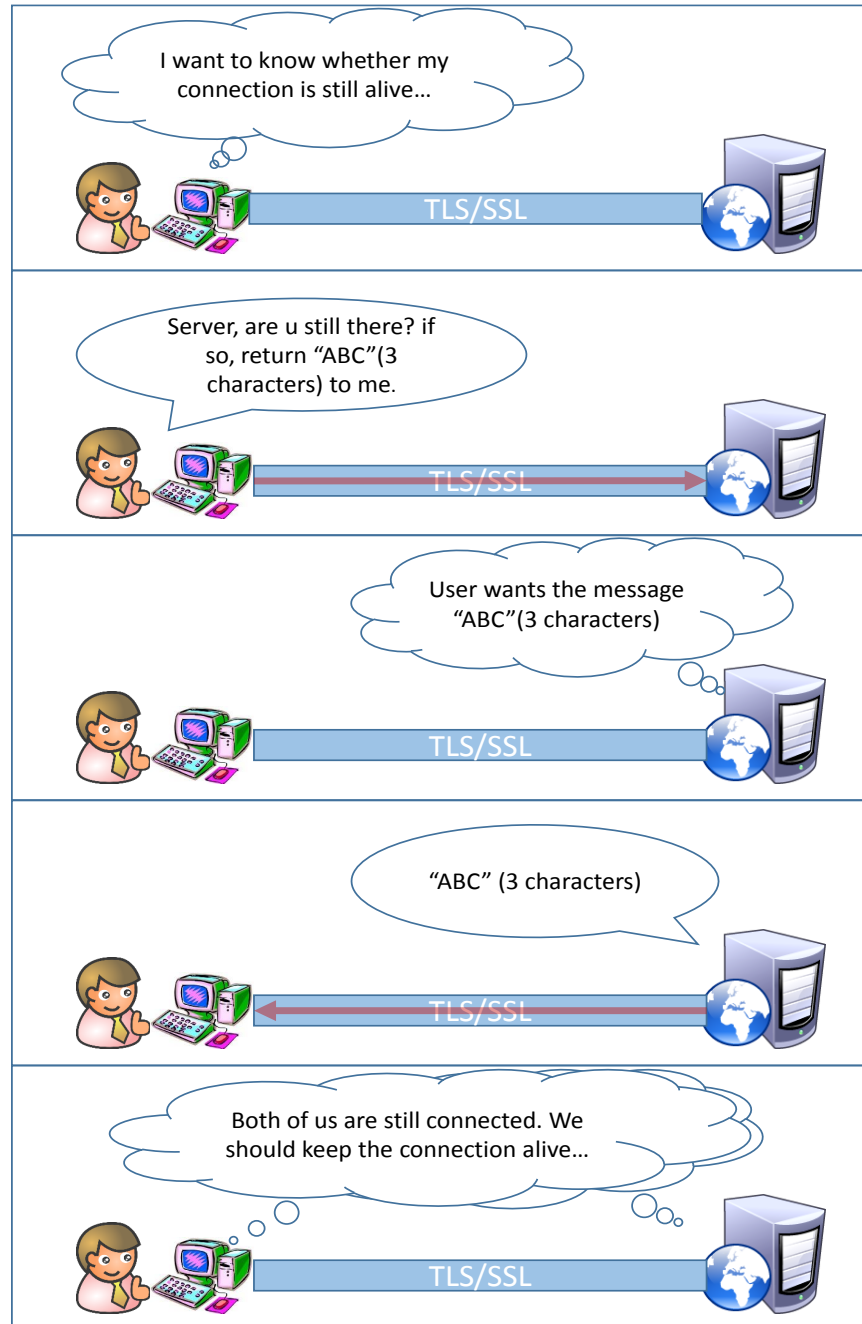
I want to know whether my connection is still alive…

TLS/SSL

Server, are u still there? if so, return “ABC”(3 characters) to me.

TLS/SSL

User wants the message “ABC”(3 characters)

TLS/SSL

“ABC” (3 characters)

TLS/SSL

Both of us are still connected. We should keep the connection alive…

TLS/SSL